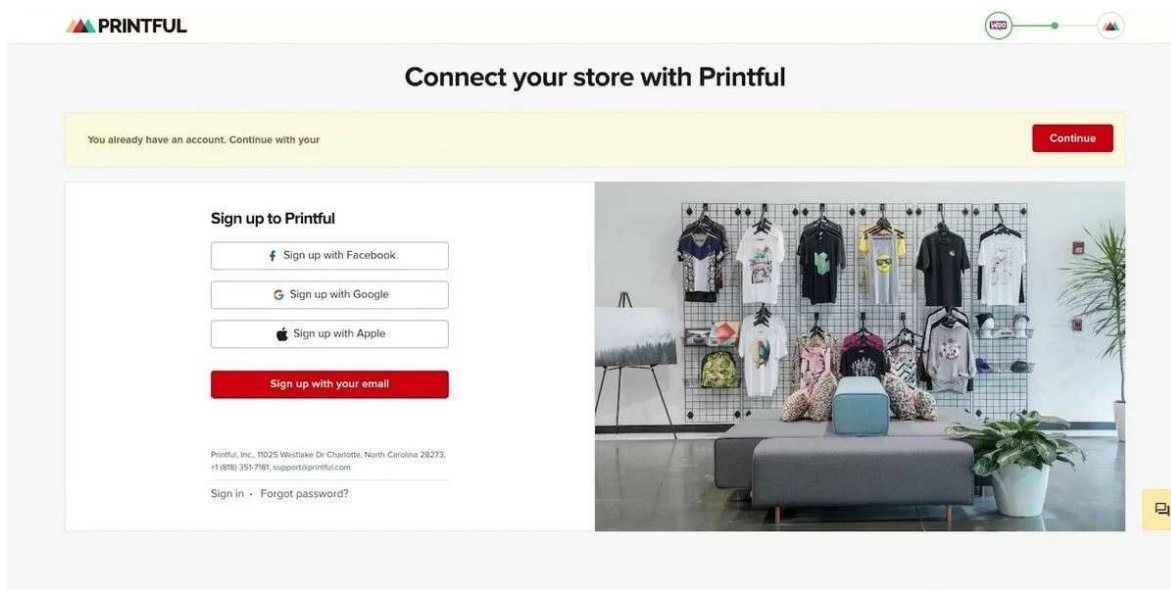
PRINTFUL

WOO

Connect your store with Printful

You already have an account. Continue with your

Continue

Sign up to Printful

Sign up with Facebook

Sign up with Google

Sign up with Apple

Sign up with your email

Printful, Inc., 11025 Westlake Dr Charlotte, North Carolina 28273, +1 (818) 351-7181, support@printful.com

Sign in · Forgot password?